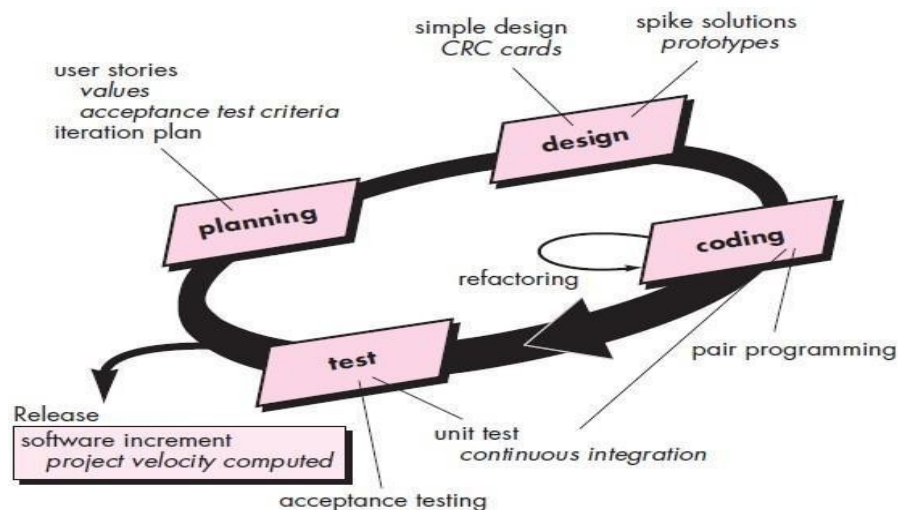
user stories
values
acceptance test criteria
iteration plan

simple design
CRC cards

spike solutions
prototypes

design

planning

coding

refactoring

test

pair programming

Release
software increment
project velocity computed

unit test
continuous integration

acceptance testing